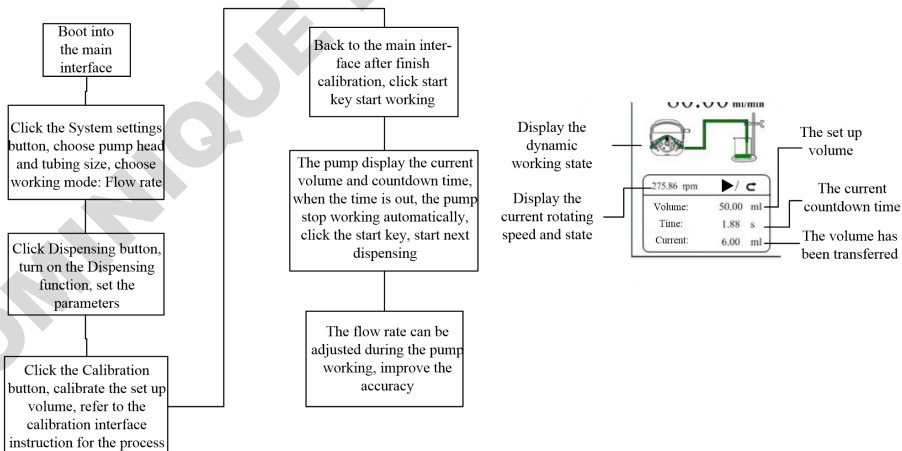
Boot into the main interface

Click the System settings button, choose pump head and tubing size, choose working mode: Flow rate

Click Dispensing button, turn on the Dispensing function, set the parameters

Click the Calibration button, calibrate the set up volume, refer to the calibration interface instruction for the process

Back to the main interface after finish calibration, click start key start working

The pump display the current volume and countdown time, when the time is out, the pump stop working automatically, click the start key, start next dispensing

The flow rate can be adjusted during the pump working, improve the accuracy

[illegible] ml/min

Display the dynamic working state

The set up volume

Display the current rotating speed and state

275.86 rpm ▶/ ↻

| Volume: | 50.00 | ml |
|---|---|---|
| Time: | 1.88 | s |
| Current: | 6.00 | ml |

The current countdown time

The volume has been transferred